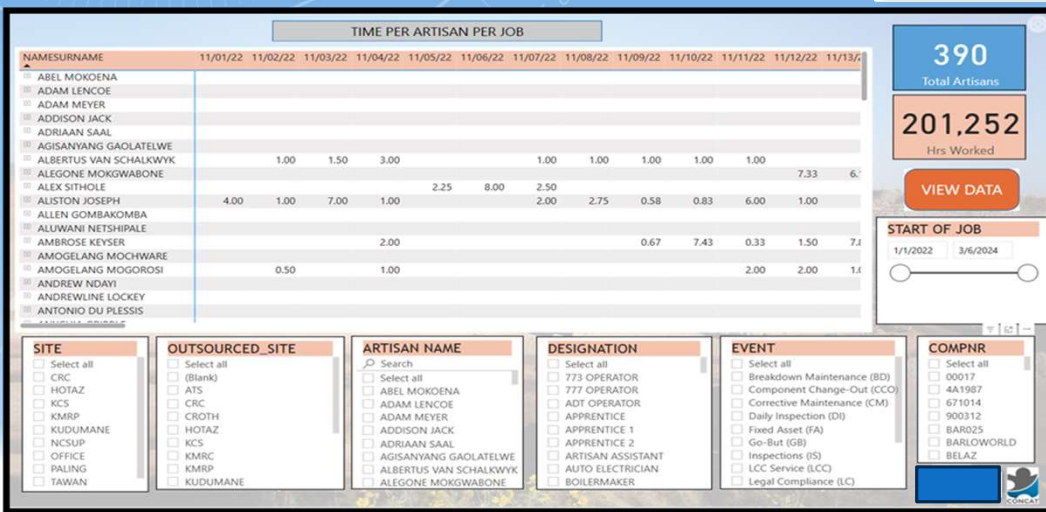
TIME PER ARTISAN PER JOB

| NAMESURNAME | 11/01/22 | 11/02/22 | 11/03/22 | 11/04/22 | 11/05/22 | 11/06/22 | 11/07/22 | 11/08/22 | 11/09/22 | 11/10/22 | 11/11/22 | 11/12/22 | 11/13/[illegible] |
|---|---|---|---|---|---|---|---|---|---|---|---|---|---|
| ABEL MOKOENA | | | | | | | | | | | | | |
| ADAM LENCOE | | | | | | | | | | | | | |
| ADAM MEYER | | | | | | | | | | | | | |
| ADDISON JACK | | | | | | | | | | | | | |
| ADRIAAN SAAL | | | | | | | | | | | | | |
| AGISANYANG GAOLATELWE | | | | | | | | | | | | | |
| ALBERTUS VAN SCHALKWYK | | 1.00 | 1.50 | 3.00 | | | 1.00 | 1.00 | 1.00 | 1.00 | 1.00 | | |
| ALEGONE MOKGWABONE | | | | | | | | | | | | 7.33 | 6.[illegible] |
| ALEX SITHOLE | | | | | 2.25 | 8.00 | 2.50 | | | | | | |
| ALISTON JOSEPH | 4.00 | 1.00 | 7.00 | 1.00 | | | 2.00 | 2.75 | 0.58 | 0.83 | 6.00 | 1.00 | |
| ALLEN GOMBAKOMBA | | | | | | | | | | | | | |
| ALUWANI NETSHIPALE | | | | | | | | | | | | | |
| AMBROSE KEYSER | | | | 2.00 | | | | | 0.67 | 7.43 | 0.33 | 1.50 | 7.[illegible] |
| AMOGELANG MOCHWARE | | | | | | | | | | | | | |
| AMOGELANG MOGOROSI | | 0.50 | | 1.00 | | | | | | | 2.00 | 2.00 | 1.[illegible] |
| ANDREW NDAYI | | | | | | | | | | | | | |
| ANDREWLINE LOCKEY | | | | | | | | | | | | | |
| ANTONIO DU PLESSIS | | | | | | | | | | | | | |

390
Total Artisans

201,252
Hrs Worked

VIEW DATA

START OF JOB
1/1/2022
3/6/2024

SITE
Select all
CRC
HOTAZ
KCS
KMRP
KUDUMANE
NCSUP
OFFICE
PALING
TAWAN

OUTSOURCED_SITE
Select all
(Blank)
ATS
CRC
CROTH
HOTAZ
KCS
KMRC
KMRP
KUDUMANE

ARTISAN NAME
Search
Select all
ABEL MOKOENA
ADAM LENCOE
ADAM MEYER
ADDISON JACK
ADRIAAN SAAL
AGISANYANG GAOLATELWE
ALBERTUS VAN SCHALKWYK
ALEGONE MOKGWABONE

DESIGNATION
Select all
773 OPERATOR
777 OPERATOR
ADT OPERATOR
APPRENTICE
APPRENTICE 1
APPRENTICE 2
ARTISAN ASSISTANT
AUTO ELECTRICIAN
BOILERMAKER

EVENT
Select all
Breakdown Maintenance (BD)
Component Change-Out (CCO)
Corrective Maintenance (CM)
Daily Inspection (DI)
Fixed Asset (FA)
Go-But (GB)
Inspections (IS)
LCC Service (LCC)
Legal Compliance (LC)

COMPNR
Select all
00017
4A1987
671014
900312
BAR025
BARLOWORLD
BELAZ

CONCAT